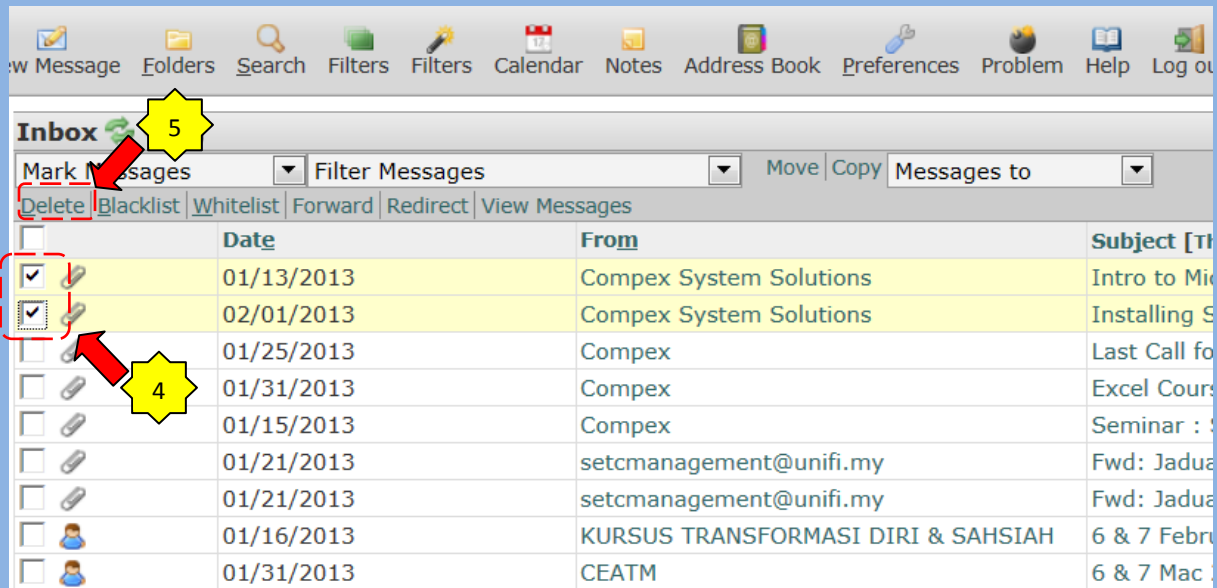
ew Message Folders Search Filters Filters Calendar Notes Address Book Preferences Problem Help Log ou

Inbox 5

Mark Messages | Filter Messages | Move | Copy | Messages to

Delete | Blacklist | Whitelist | Forward | Redirect | View Messages

| | Date | From | Subject [Th |
|---|---|---|---|
| ☑ | 01/13/2013 | Compex System Solutions | Intro to Mi |
| ☑ | 02/01/2013 | Compex System Solutions | Installing S |
| ☐ | 01/25/2013 | Compex | Last Call fo |
| ☐ | 01/31/2013 | Compex | Excel Cours |
| ☐ | 01/15/2013 | Compex | Seminar : |
| ☐ | 01/21/2013 | setcmanagement@unifi.my | Fwd: Jadua |
| ☐ | 01/21/2013 | setcmanagement@unifi.my | Fwd: Jadua |
| ☐ | 01/16/2013 | KURSUS TRANSFORMASI DIRI & SAHSIAH | 6 & 7 Febru |
| ☐ | 01/31/2013 | CEATM | 6 & 7 Mac |

4